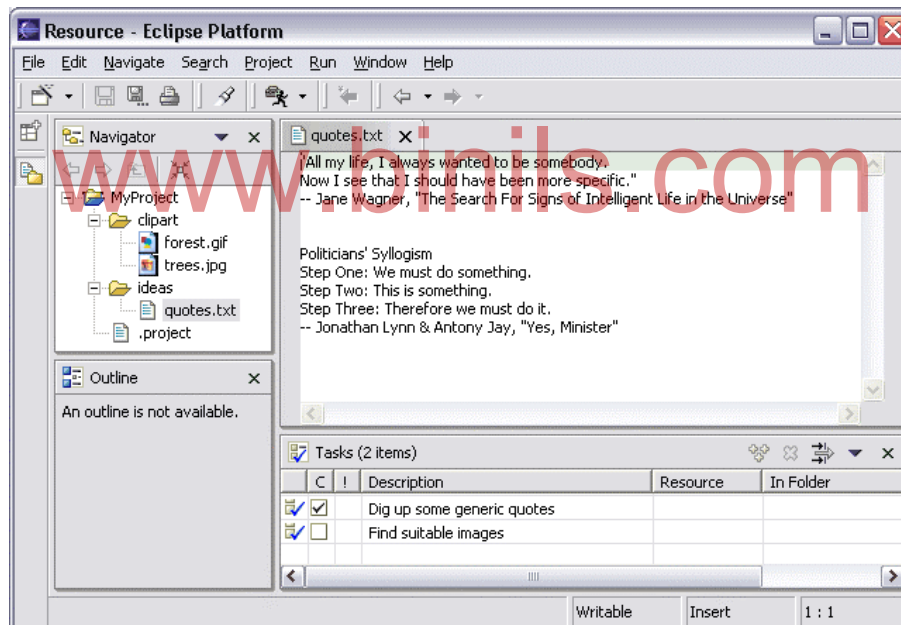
Resource - Eclipse Platform

File Edit Navigate Search Project Run Window Help

Navigator

MyProject
clipart
forest.gif
trees.jpg
ideas
quotes.txt
.project

Outline

An outline is not available.

quotes.txt

"All my life, I always wanted to be somebody.
Now I see that I should have been more specific."
-- Jane Wagner, "The Search For Signs of Intelligent Life in the Universe"

Politicians' Syllogism
Step One: We must do something.
Step Two: This is something.
Step Three: Therefore we must do it.
-- Jonathan Lynn & Antony Jay, "Yes, Minister"

www.binils.com

Tasks (2 items)

| C | ! | Description | Resource | In Folder |
|---|---|---|---|---|
| ✓ | | Dig up some generic quotes | | |
| | | Find suitable images | | |

Writable | Insert | 1 : 1